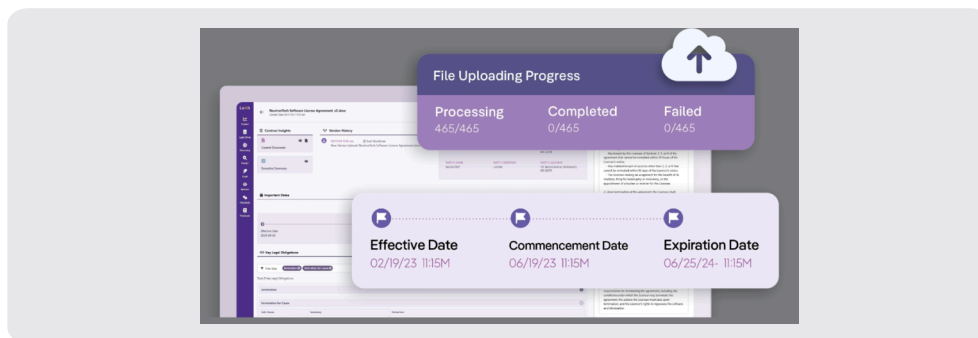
File Uploading Progress

Processing
465/465

Completed
0/465

Failed
0/465

Effective Date
02/19/23 11:15M

Commencement Date
06/19/23 11:15M

Expiration Date
06/25/24- 11:15M

Contract Insights

Version History

Important Dates

Key Legal Obligations